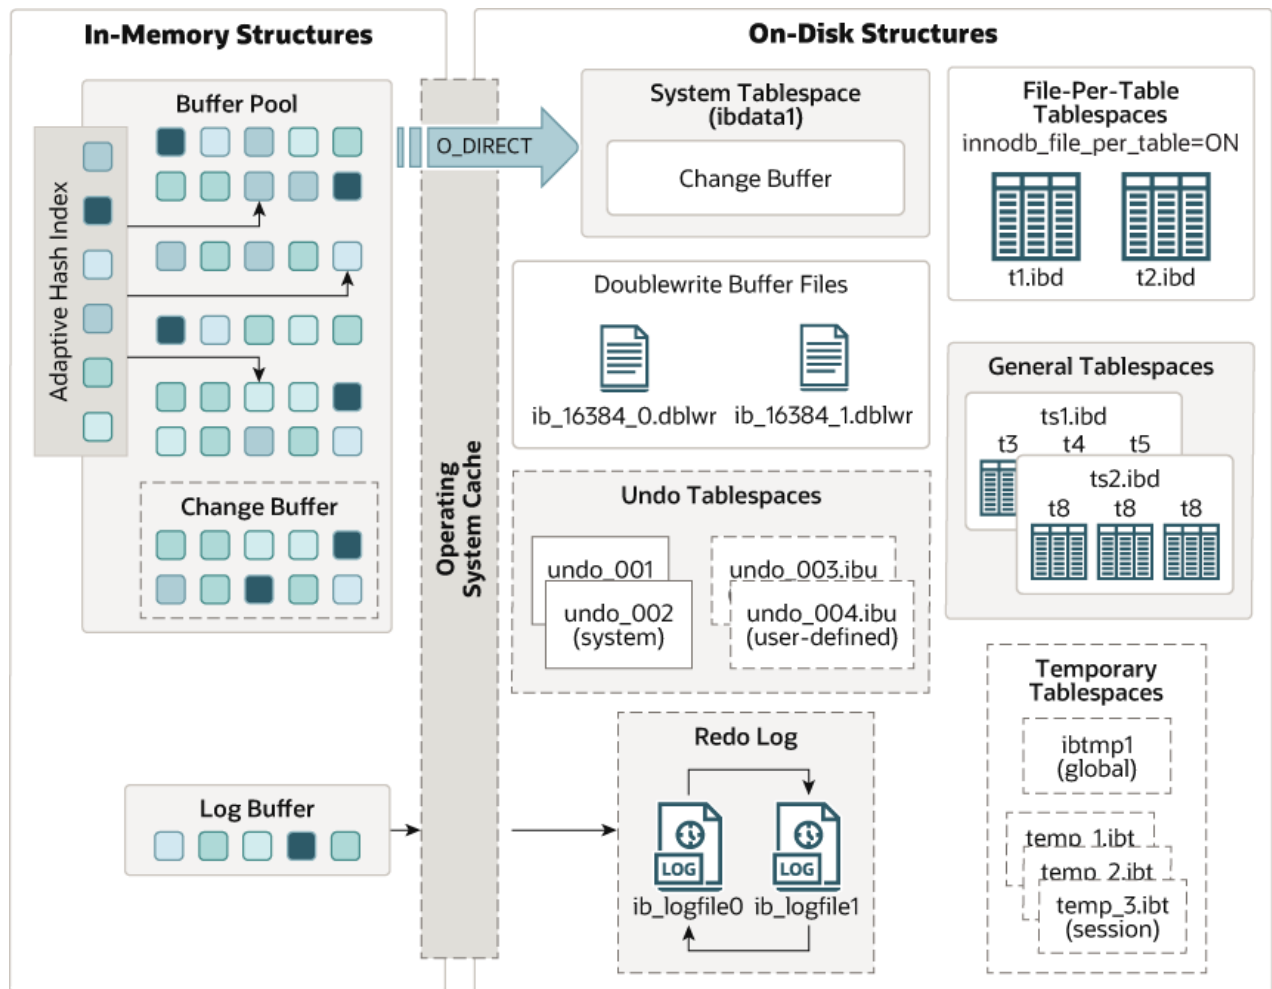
In-Memory Structures

Buffer Pool

Adaptive Hash Index

Change Buffer

Log Buffer

Operating System Cache

O_DIRECT

On-Disk Structures

System Tablespace (ibdata1)

Change Buffer

File-Per-Table Tablespaces
innodb_file_per_table=ON

t1.ibd t2.ibd

Doublewrite Buffer Files

ib_16384_0.dblwr ib_16384_1.dblwr

General Tablespaces

ts1.ibd
t3 t4 t5

ts2.ibd
t8 t8 t8

Undo Tablespaces

undo_001
undo_002 (system)

undo_003.ibu
undo_004.ibu (user-defined)

Redo Log

LOG LOG
ib_logfile0 ib_logfile1

Temporary Tablespaces

ibtmp1 (global)

temp_1.ibt
temp_2.ibt
temp_3.ibt (session)